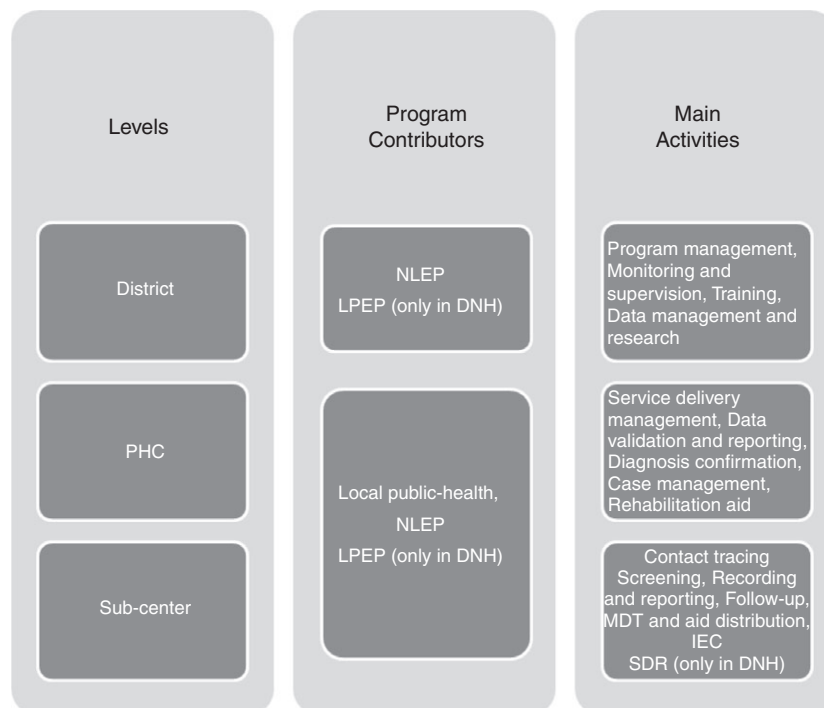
Levels

District

PHC

Sub-center

Program Contributors

NLEP
LPEP (only in DNH)

Local public-health,
NLEP
LPEP (only in DNH)

Main Activities

Program management, Monitoring and supervision, Training, Data management and research

Service delivery management, Data validation and reporting, Diagnosis confirmation, Case management, Rehabilitation aid

Contact tracing
Screening, Recording and reporting, Follow-up, MDT and aid distribution, IEC
SDR (only in DNH)